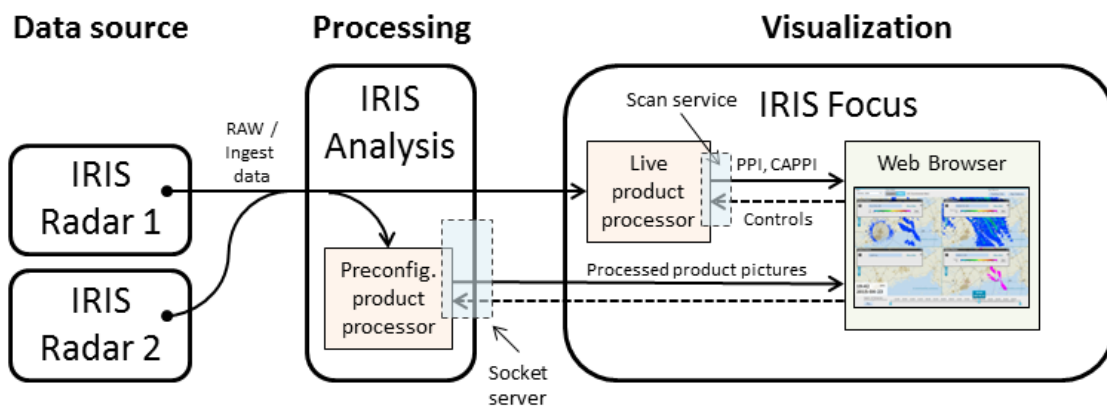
Data source

Processing

Visualization

IRIS Radar 1

IRIS Radar 2

RAW / Ingest data

IRIS Analysis

Preconfig. product processor

Socket server

IRIS Focus

Scan service

Live product processor

PPI, CAPPI

Controls

Web Browser

Processed product pictures